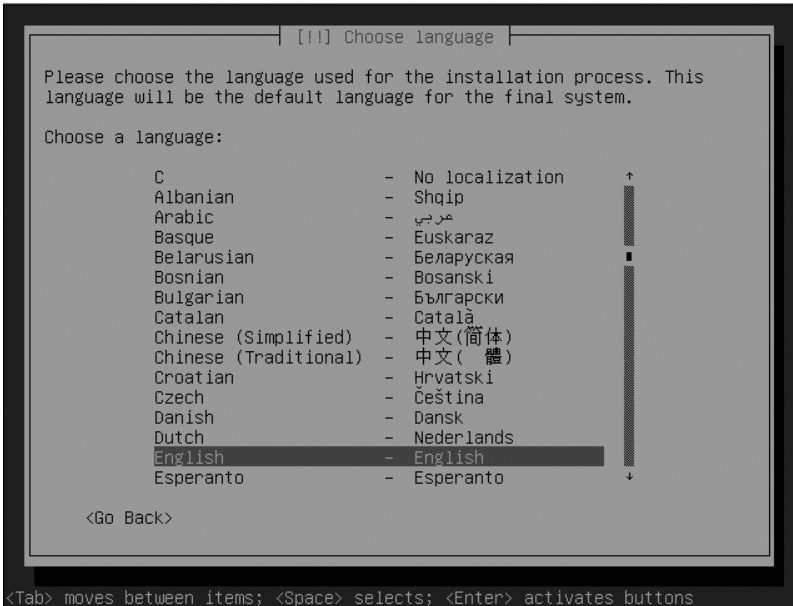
[!!] Choose language

Please choose the language used for the installation process. This language will be the default language for the final system.

Choose a language:

C - No localization
Albanian - Shqip
Arabic - عربي
Basque - Euskaraz
Belarusian - Беларуская
Bosnian - Bosanski
Bulgarian - Български
Catalan - Català
Chinese (Simplified) - 中文(简体)
Chinese (Traditional) - 中文( 體)
Croatian - Hrvatski
Czech - Čeština
Danish - Dansk
Dutch - Nederlands
English - English
Esperanto - Esperanto

<Go Back>

<Tab> moves between items; <Space> selects; <Enter> activates buttons